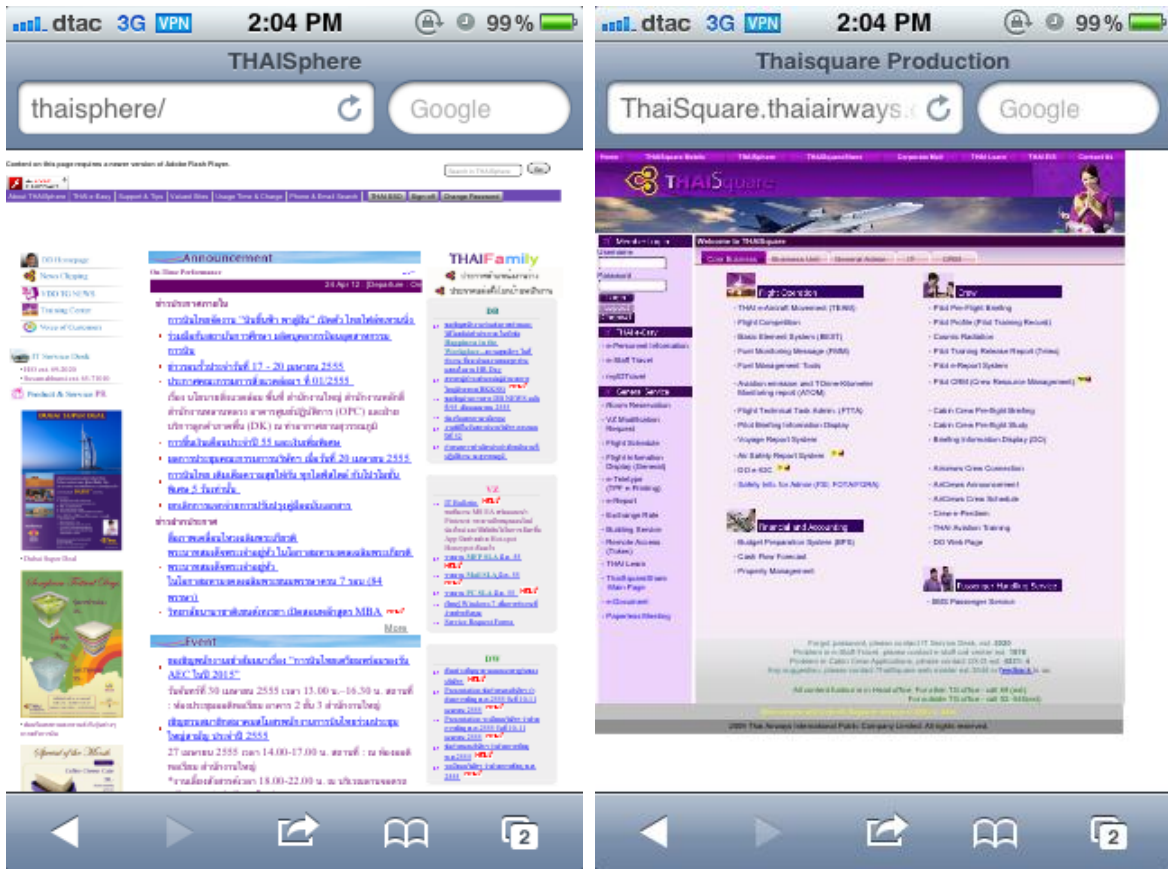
dtac 3G VPN 2:04 PM 99%

THAISphere

thaisphere/

Google

Content on this page requires a newer version of Adobe Flash Player.

Search in THAISphere

Go

About THAISphere | THAI e-Easy | Support & Tips | Valued Sites | Usage Time & Charge | Phone & Email Search | THAI ESD | Sign off | Change Password

DD Homepage

News Clipping

VDO TG NEWS

Training Center

Voice of Customers

IT Service Desk

Product & Service PR

Announcement

On Time Performance

24 Apr 12 | Departure : On

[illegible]

More

Event

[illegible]

THAIFamily

DB

VZ

DW

Dubai Super Deal

Special of the Month

dtac 3G VPN 2:04 PM 99%

Thaisquare Production

ThaiSquare.thaiairways.

Google

THAISquare

Welcome to THAISquare

Flight Operation

THAI e-Aircraft Movement (TEAM)

Flight Competition

Basic Element System (BEST)

Fuel Monitoring Message (FMM)

Fuel Management Tools

Flight Technical Task Admin (FTTA)

Pilot Briefing Information Display

Voyage Report System

Air Safety Report System

Safety Info for Admin (FSI FOTA/FQRA)

Crew

Pilot Pre-Flight Briefing

Pilot Profile (Pilot Training Record)

Cosmic Radiation

Pilot Training Release Report (Trims)

Pilot e-Report System

Cabin Crew Pre-flight Briefing

Cabin Crew Pre-flight Study

Briefing Information Display (CC)

Aircrew Crew Connection

AirCrew Crew Announcement

AirCrews Crew Schedule

Crew e-Pension

THAI Aviation Training

DD Web Page

Financial and Accounting

Budget Preparation System (BPS)

Cash Flow Forecast

Property Management

Passenger Handling Service

BSG Passenger Service

THAI e-Crew

e-Personal Information

e-Staff Travel

myESTravel

General Service

Room Reservation

Flight Schedule

e-Report

Exchange Rate

Building Service

THAI Learn

e-Document

Paperless Meeting

2009 Thai Airways International Public Company Limited. All rights reserved.

2